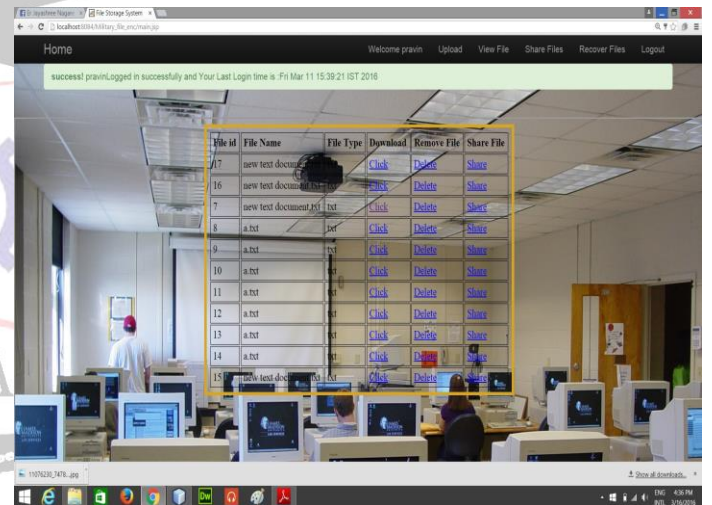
Dr. Jayashree Nagaw × File Storage System ×

localhost:8084/Military_file_enc/main.jsp

Home

Welcome pravin Upload View File Share Files Recover Files Logout

success! pravinLogged in successfully and Your Last Login time is :Fri Mar 11 15:39:21 IST 2016

| File id | File Name | File Type | Download | Remove File | Share File |
|---|---|---|---|---|---|
| 17 | new text docume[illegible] | | Click | Delete | Share |
| 16 | new text document.txt | txt | Click | Delete | Share |
| 7 | new text document.txt | txt | Click | Delete | Share |
| 8 | a.txt | txt | Click | Delete | Share |
| 9 | a.txt | txt | Click | Delete | Share |
| 10 | a.txt | txt | Click | Delete | Share |
| 11 | a.txt | txt | Click | Delete | Share |
| 12 | a.txt | txt | Click | Delete | Share |
| 13 | a.txt | txt | Click | Delete | Share |
| 14 | a.txt | txt | Click | Delete | Share |
| 15 | new text document.txt | txt | Click | Delete | Share |

11076230_7478....jpg

Show all downloads...

ENG INTL 4:36 PM 3/16/2016